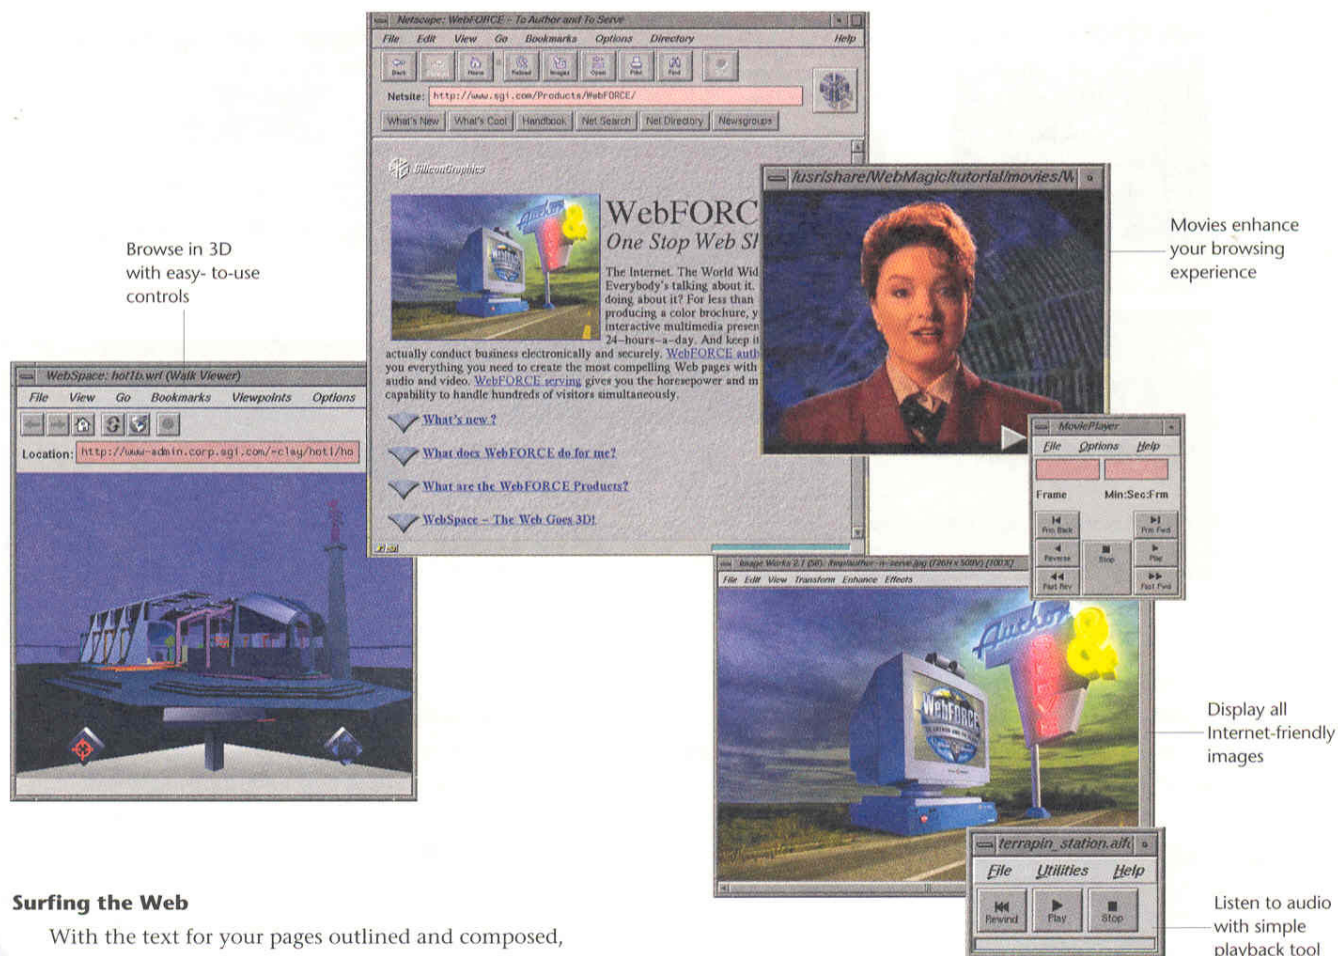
Netscape: WebFORCE - To Author and To Serve

File Edit View Go Bookmarks Options Directory Help

Back Forward Home Reload Images Open Print Find

Netsite: http://www.sgi.com/Products/WebFORCE/

What's New What's Cool Handbook Net Search Net Directory Newsgroups

SiliconGraphics

WebFORC
One Stop Web Sl

The Internet. The World Wid Everybody's talking about it. doing about it? For less than producing a color brochure, y interactive multimedia presen 24-hours-a-day. And keep i actually conduct business electronically and securely. WebFORCE auth you everything you need to create the most compelling Web pages with audio and video. WebFORCE serving gives you the horsepower and m capability to handle hundreds of visitors simultaneously.

What's new ?

What does WebFORCE do for me?

What are the WebFORCE Products?

WebSpace - The Web Goes 3D!

/usr/share/WebMagic/tutorial/movies/W

Movies enhance your browsing experience

Browse in 3D with easy- to-use controls

WebSpace: hotlb.wrl (Walk Viewer)

File View Go Bookmarks Viewpoints Options

Location: http://www-admin.corp.sgi.com/~clay/hotl/ho

MoviePlayer

File Options Help

Frame Min:Sec:Frm

Prev Back Prev Fwd Reverse Stop Play Fast Rev Fast Fwd

Image Works 2.1 (58): /tmp/author-n-serve.jpg (726H x 509V) [100%]

File Edit View Transform Enhance Effects

Display all Internet-friendly images

terrapin_station.aif

File Utilities Help

Rewind Play Stop

Listen to audio with simple playback tool

Surfing the Web

With the text for your pages outlined and composed,